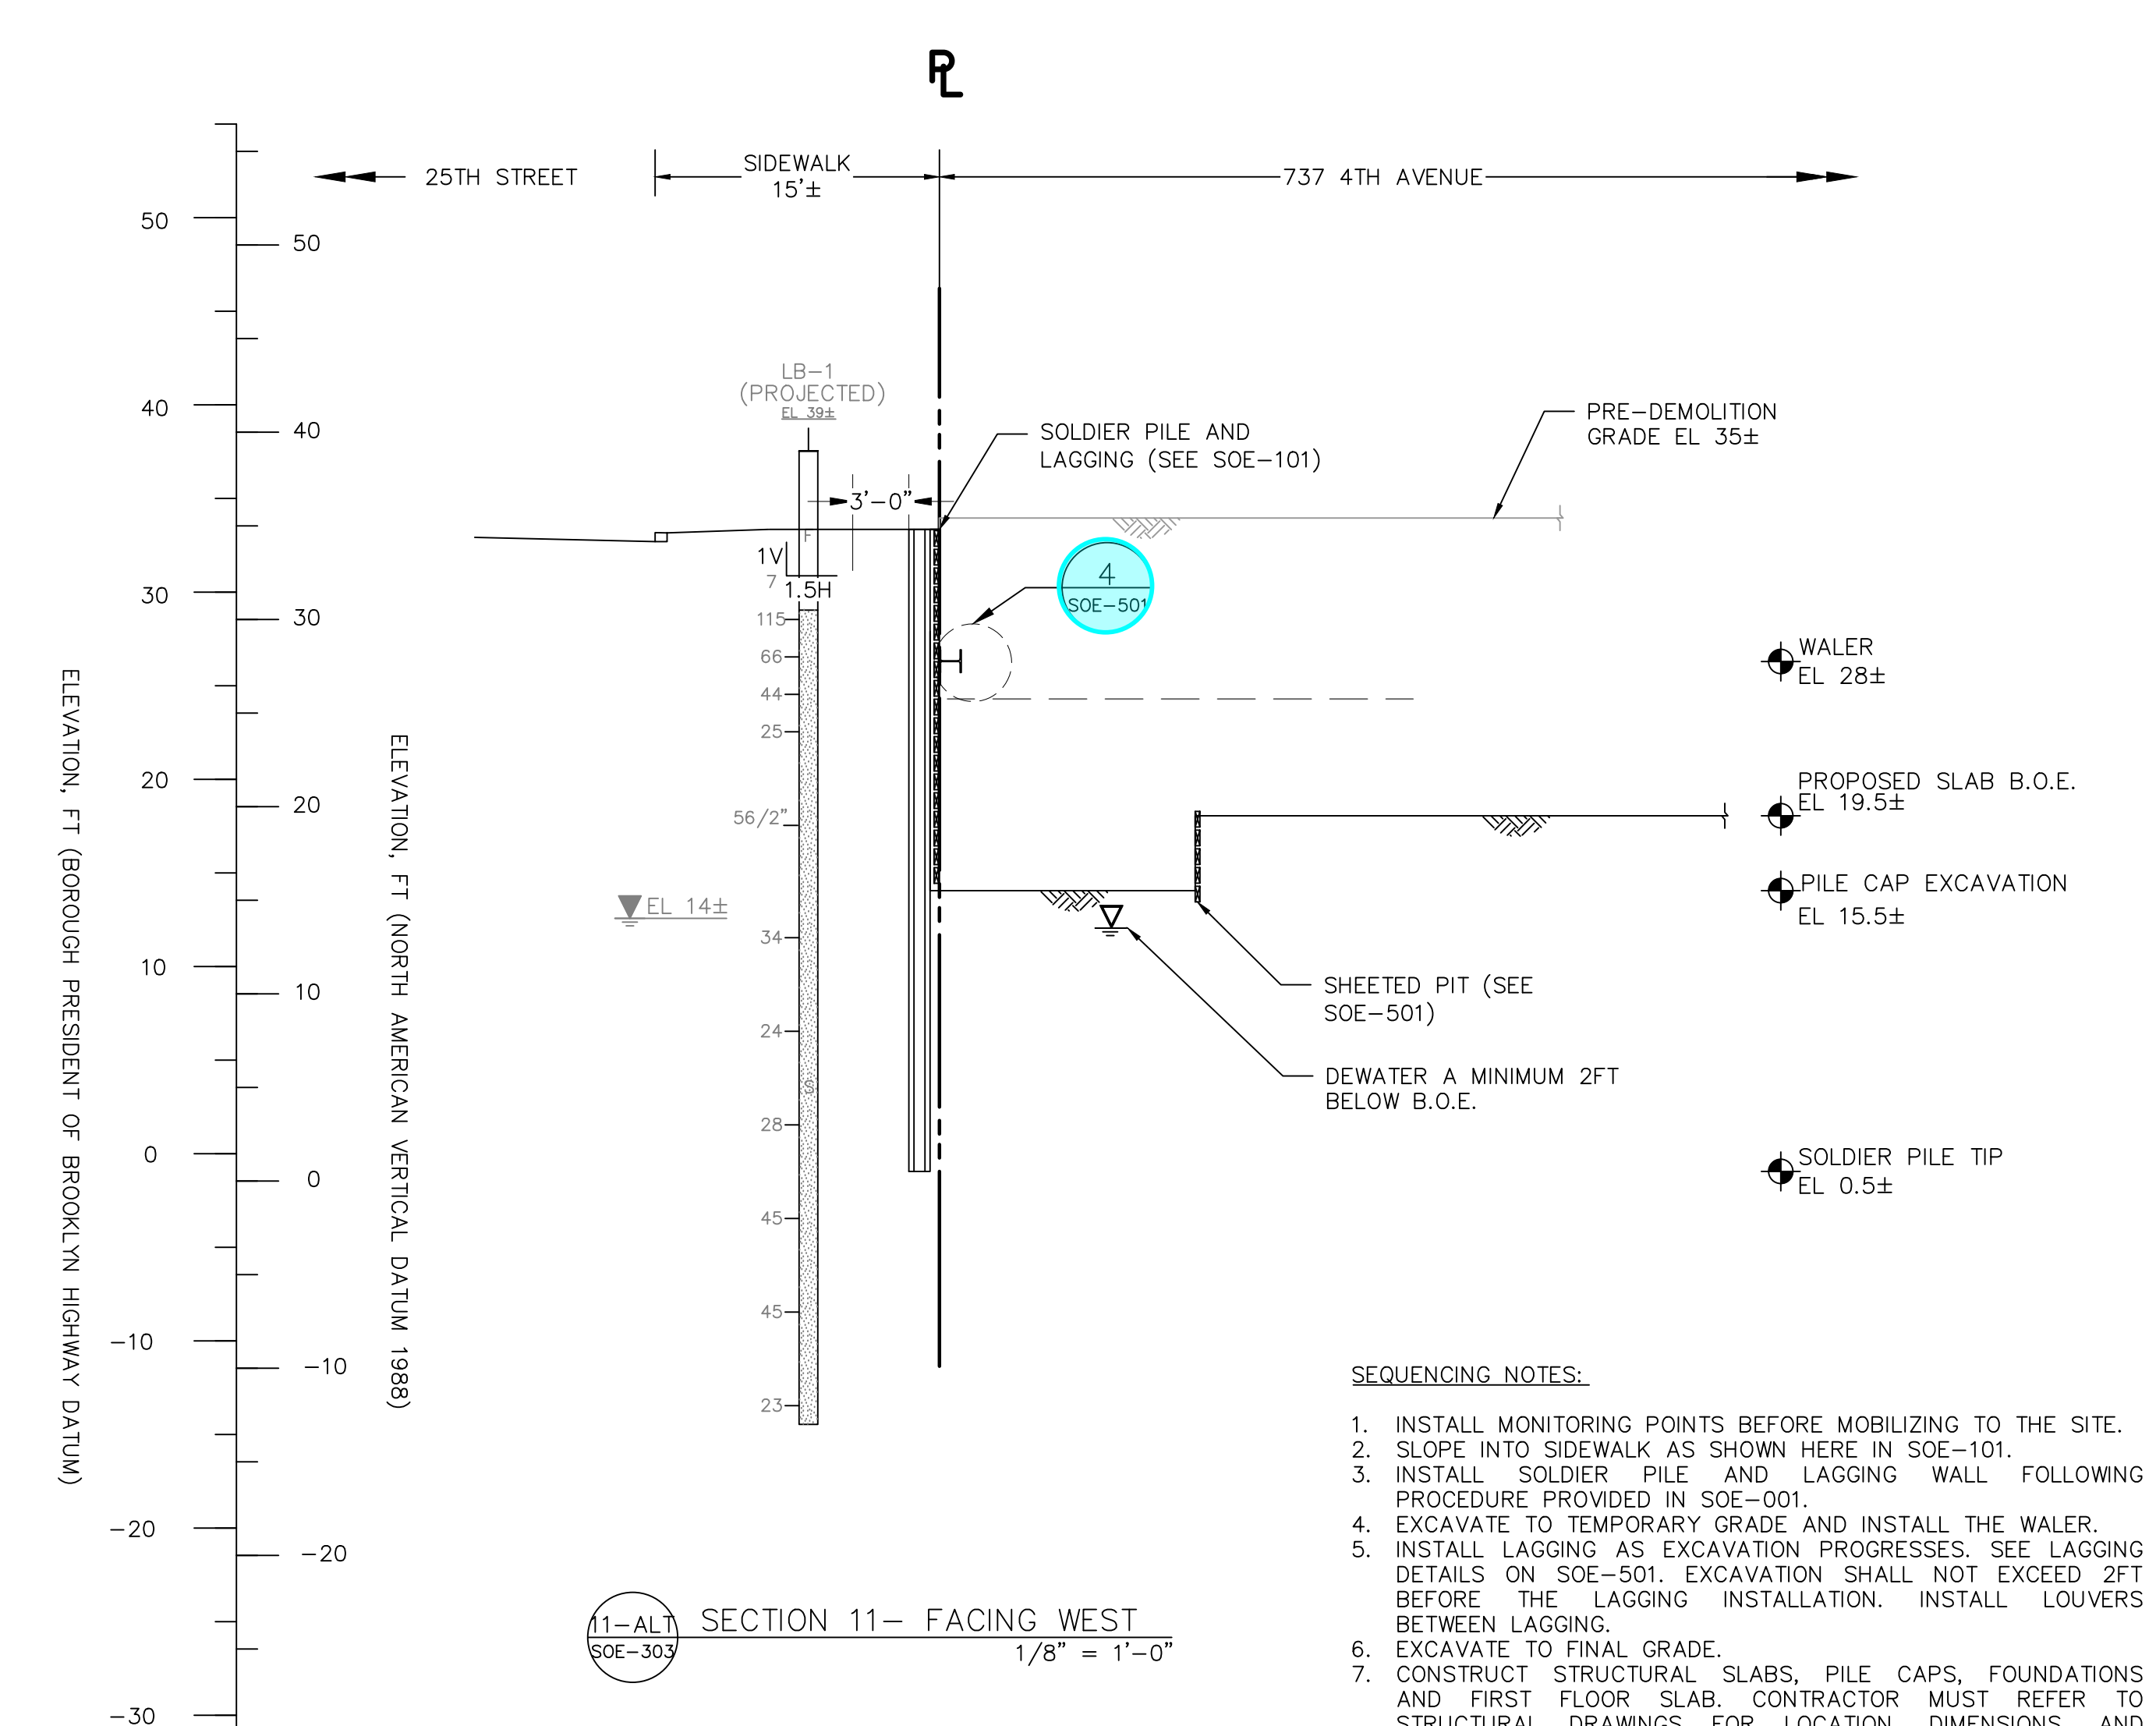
PL

25TH STREET

SIDEWALK
15'±

737 4TH AVENUE

50
40
30
20
10
0
−10
−20
−30

50
40
30
20
10
0
−10
−20

ELEVATION, FT (BOROUGH PRESIDENT OF BROOKLYN HIGHWAY DATUM)

ELEVATION, FT (NORTH AMERICAN VERTICAL DATUM 1988)

LB−1
(PROJECTED)
EL 39±

3'−0"

1V
1.5H

7
115
66
44
25
56/2"
34
24
28
45
45
23

F
S

EL 14±

SOLDIER PILE AND LAGGING (SEE SOE−101)

PRE−DEMOLITION GRADE EL 35±

4
SOE−501

WALER
EL 28±

PROPOSED SLAB B.O.E.
EL 19.5±

PILE CAP EXCAVATION
EL 15.5±

SHEETED PIT (SEE SOE−501)

DEWATER A MINIMUM 2FT BELOW B.O.E.

SOLDIER PILE TIP
EL 0.5±

11−ALT
SOE−303

SECTION 11− FACING WEST
1/8" = 1'−0"

SEQUENCING NOTES:

1. INSTALL MONITORING POINTS BEFORE MOBILIZING TO THE SITE.
2. SLOPE INTO SIDEWALK AS SHOWN HERE IN SOE−101.
3. INSTALL SOLDIER PILE AND LAGGING WALL FOLLOWING PROCEDURE PROVIDED IN SOE−001.
4. EXCAVATE TO TEMPORARY GRADE AND INSTALL THE WALER.
5. INSTALL LAGGING AS EXCAVATION PROGRESSES. SEE LAGGING DETAILS ON SOE−501. EXCAVATION SHALL NOT EXCEED 2FT BEFORE THE LAGGING INSTALLATION. INSTALL LOUVERS BETWEEN LAGGING.
6. EXCAVATE TO FINAL GRADE.
7. CONSTRUCT STRUCTURAL SLABS, PILE CAPS, FOUNDATIONS AND FIRST FLOOR SLAB. CONTRACTOR MUST REFER TO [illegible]